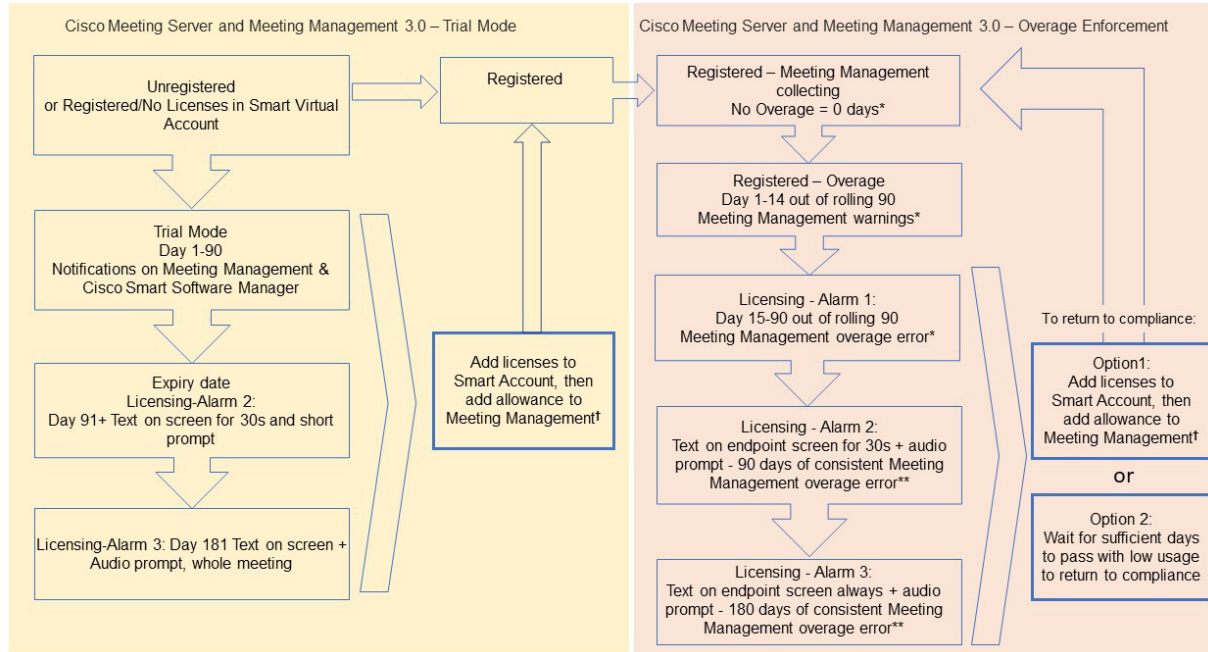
Cisco Meeting Server and Meeting Management 3.0 – Trial Mode

Unregistered or Registered/No Licenses in Smart Virtual Account

Registered

Trial Mode
Day 1-90
Notifications on Meeting Management & Cisco Smart Software Manager

Expiry date
Licensing-Alarm 2:
Day 91+ Text on screen for 30s and short prompt

Licensing-Alarm 3: Day 181 Text on screen + Audio prompt, whole meeting

Add licenses to Smart Account, then add allowance to Meeting Management†

Cisco Meeting Server and Meeting Management 3.0 – Overage Enforcement

Registered – Meeting Management collecting
No Overage = 0 days*

Registered – Overage
Day 1-14 out of rolling 90
Meeting Management warnings*

Licensing - Alarm 1:
Day 15-90 out of rolling 90
Meeting Management overage error*

Licensing - Alarm 2:
Text on endpoint screen for 30s + audio prompt - 90 days of consistent Meeting Management overage error**

Licensing - Alarm 3:
Text on endpoint screen always + audio prompt - 180 days of consistent Meeting Management overage error**

To return to compliance:

Option1:
Add licenses to Smart Account, then add allowance to Meeting Management†

or

Option 2:
Wait for sufficient days to pass with low usage to return to compliance